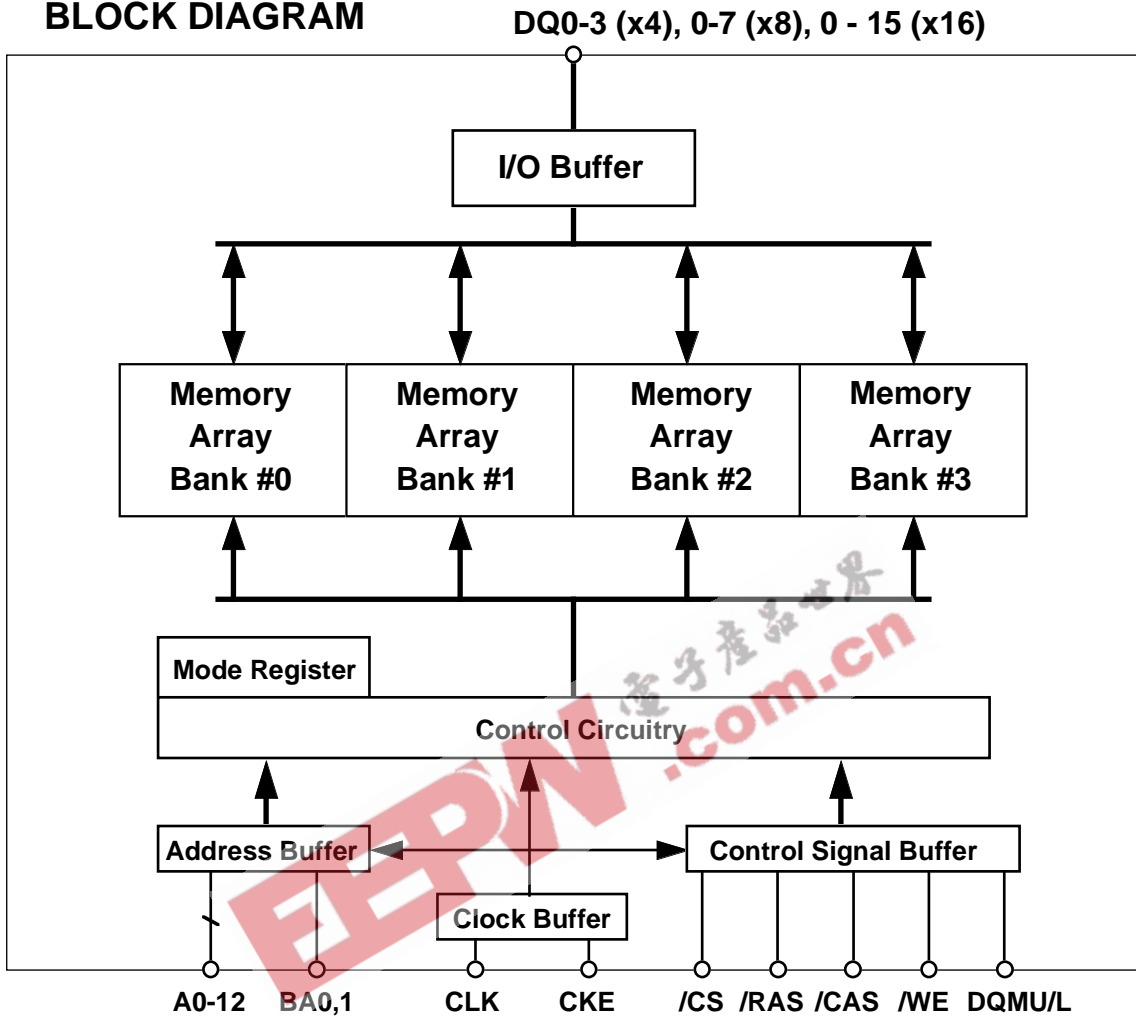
BLOCK DIAGRAM

DQ0-3 (x4), 0-7 (x8), 0 - 15 (x16)

I/O Buffer

Memory Array Bank #0

Memory Array Bank #1

Memory Array Bank #2

Memory Array Bank #3

Mode Register

Control Circuitry

Address Buffer

Control Signal Buffer

Clock Buffer

A0-12 BA0,1 CLK CKE /CS /RAS /CAS /WE DQMU/L

电子产品世界
EEPW.com.cn